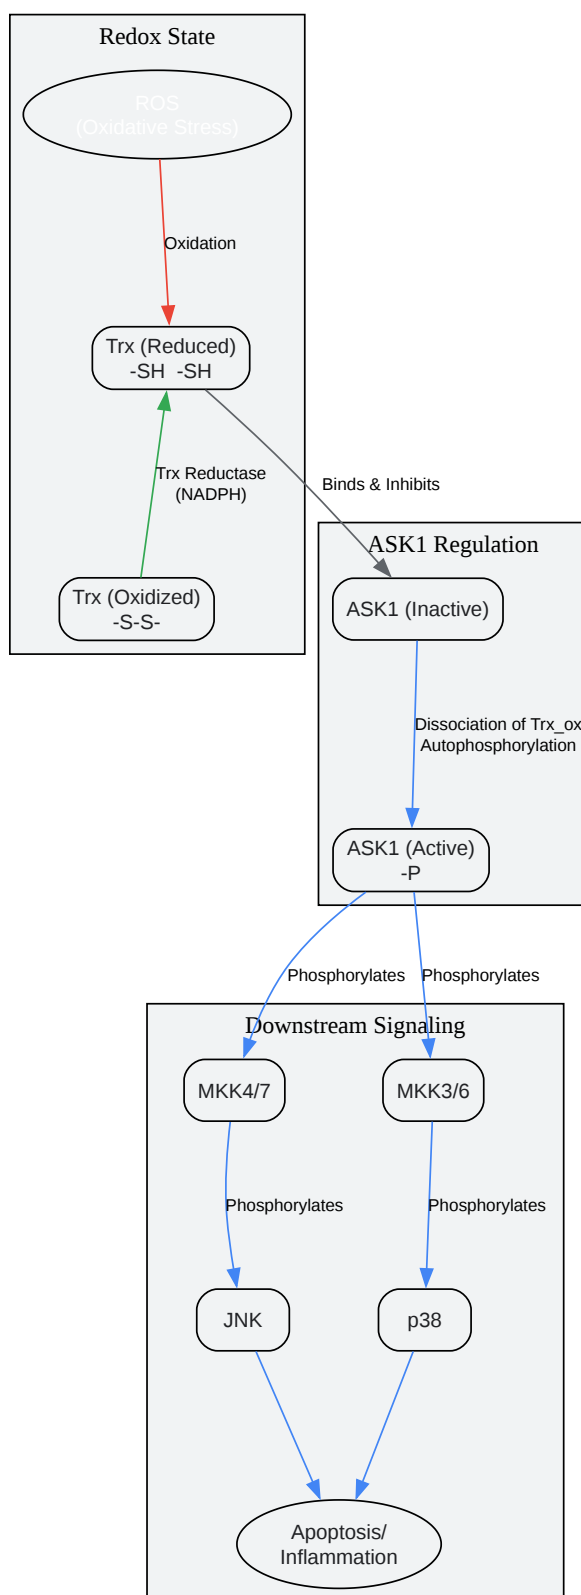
Redox State

ROS
(Oxidative Stress)

Oxidation

Trx (Reduced)
-SH -SH

Trx Reductase
(NADPH)

Trx (Oxidized)
-S-S-

Binds & Inhibits

ASK1 Regulation

ASK1 (Inactive)

Dissociation of Trx_ox
Autophosphorylation

ASK1 (Active)
-P

Phosphorylates

Phosphorylates

Downstream Signaling

MKK4/7

MKK3/6

Phosphorylates

Phosphorylates

JNK

p38

Apoptosis/
Inflammation